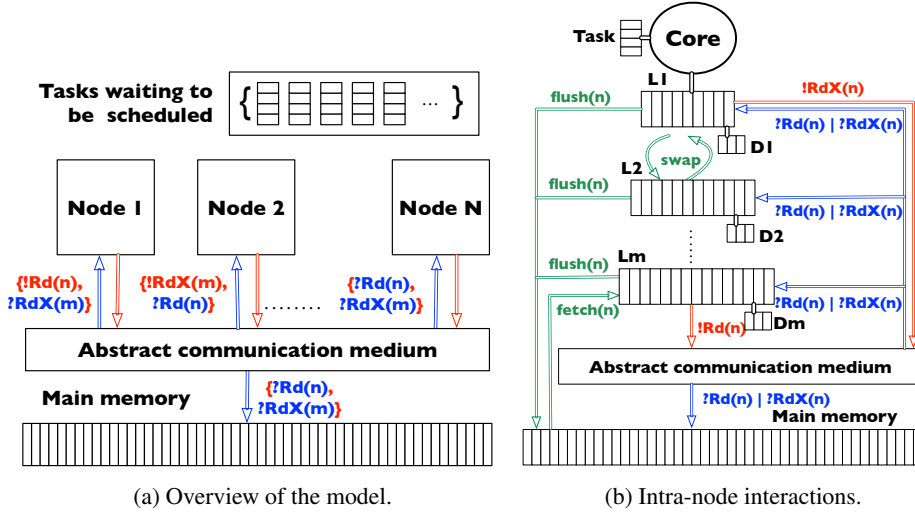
Tasks waiting to be scheduled

{ ... }

Node 1

Node 2

Node N

{!Rd(n), ?RdX(m)}

{!RdX(m), ?Rd(n)}

........

{?Rd(n), ?RdX(m)}

Abstract communication medium

Main memory

{?Rd(n), ?RdX(m)}

(a) Overview of the model.

Task

Core

L1

!RdX(n)

flush(n)

?Rd(n) | ?RdX(n)

D1

swap

L2

flush(n)

?Rd(n) | ?RdX(n)

D2

flush(n)

Lm

fetch(n)

?Rd(n) | ?RdX(n)

!Rd(n)

Dm

Abstract communication medium

?Rd(n) | ?RdX(n)

Main memory

(b) Intra-node interactions.